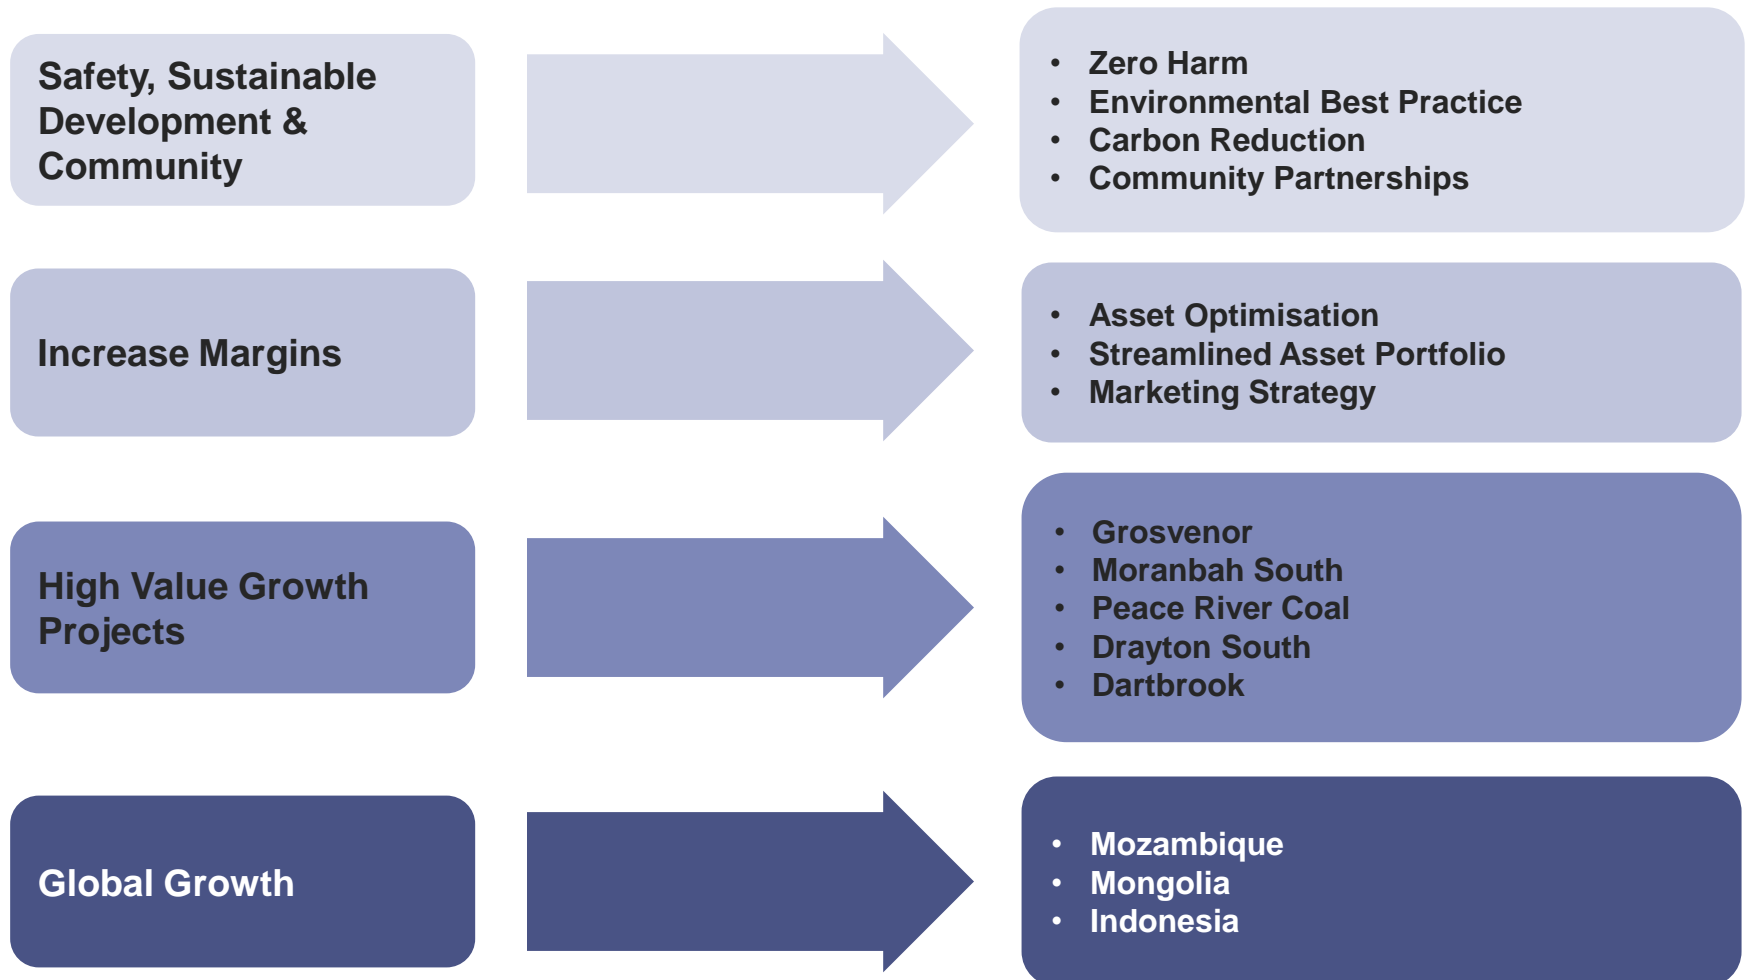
Safety, Sustainable Development & Community

- Zero Harm
- Environmental Best Practice
- Carbon Reduction
- Community Partnerships

Increase Margins

- Asset Optimisation
- Streamlined Asset Portfolio
- Marketing Strategy

High Value Growth Projects

- Grosvenor
- Moranbah South
- Peace River Coal
- Drayton South
- Dartbrook

Global Growth

- Mozambique
- Mongolia
- Indonesia